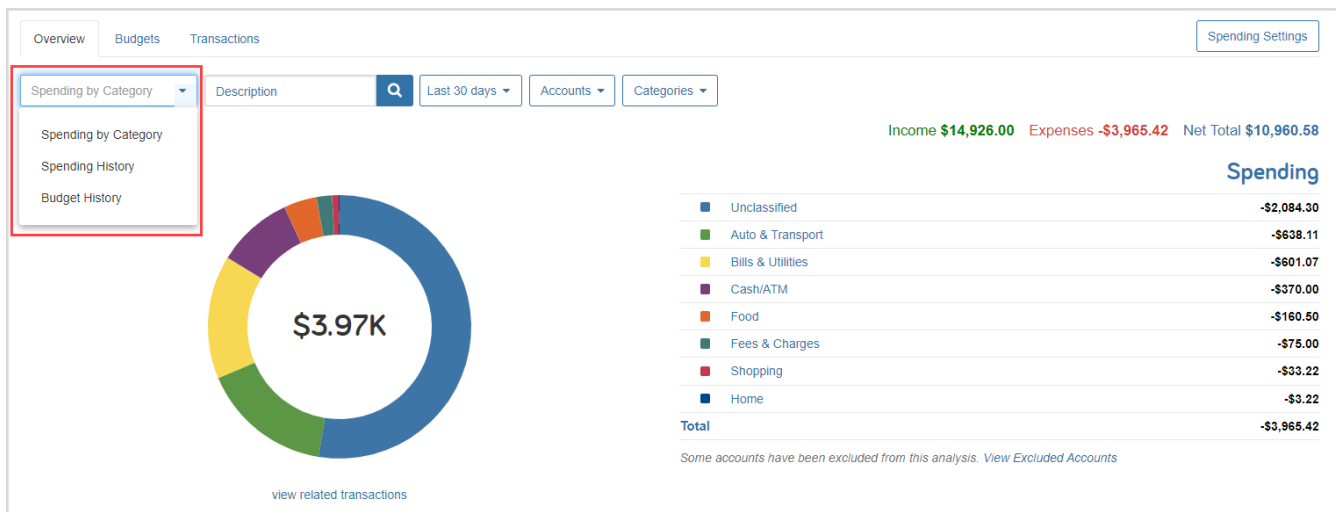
Overview Budgets Transactions

Spending Settings

Spending by Category

Description

Last 30 days Accounts Categories

Spending by Category
Spending History
Budget History

Income $14,926.00 Expenses -$3,965.42 Net Total $10,960.58

Spending

$3.97K

| | |
|---|---|
| Unclassified | -$2,084.30 |
| Auto & Transport | -$638.11 |
| Bills & Utilities | -$601.07 |
| Cash/ATM | -$370.00 |
| Food | -$160.50 |
| Fees & Charges | -$75.00 |
| Shopping | -$33.22 |
| Home | -$3.22 |
| Total | -$3,965.42 |

Some accounts have been excluded from this analysis. View Excluded Accounts

view related transactions